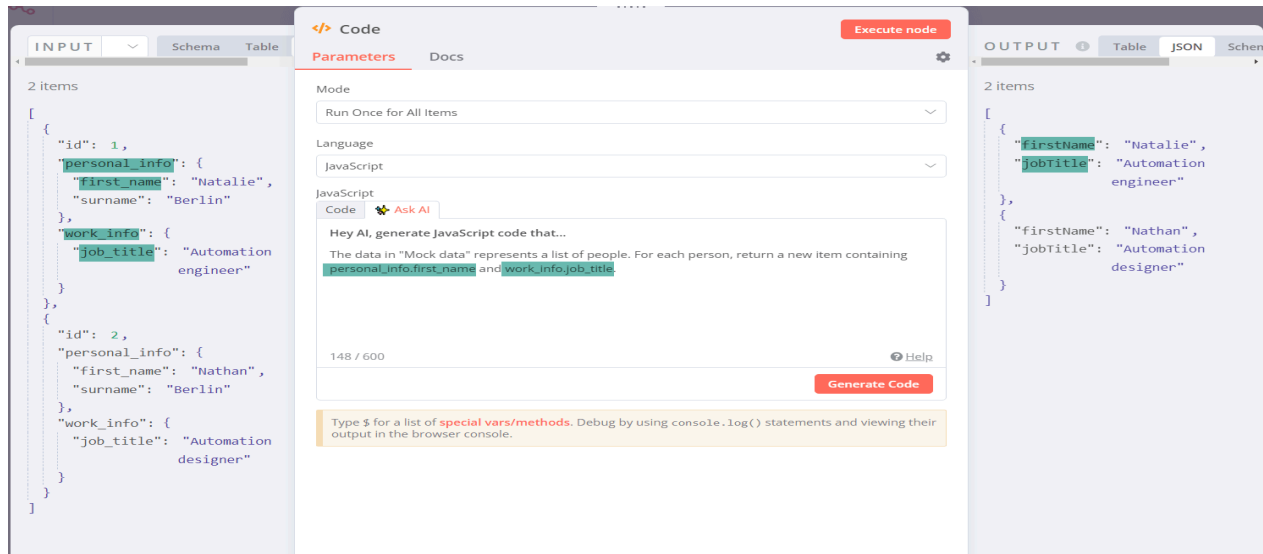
INPUT Schema Table

2 items

```
[
  {
    "id": 1,
    "personal_info": {
      "first_name": "Natalie",
      "surname": "Berlin"
    },
    "work_info": {
      "job_title": "Automation
                 engineer"
    }
  },
  {
    "id": 2,
    "personal_info": {
      "first_name": "Nathan",
      "surname": "Berlin"
    },
    "work_info": {
      "job_title": "Automation
                 designer"
    }
  }
]
```

</> Code

Execute node

Parameters Docs

Mode

Run Once for All Items

Language

JavaScript

JavaScript

Code Ask AI

Hey AI, generate JavaScript code that...

The data in "Mock data" represents a list of people. For each person, return a new item containing personal_info.first_name and work_info.job_title.

148 / 600

Help

Generate Code

Type $ for a list of special vars/methods. Debug by using console.log() statements and viewing their output in the browser console.

OUTPUT Table JSON Schem

2 items

```
[
  {
    "firstName": "Natalie",
    "jobTitle": "Automation
               engineer"
  },
  {
    "firstName": "Nathan",
    "jobTitle": "Automation
               designer"
  }
]
```